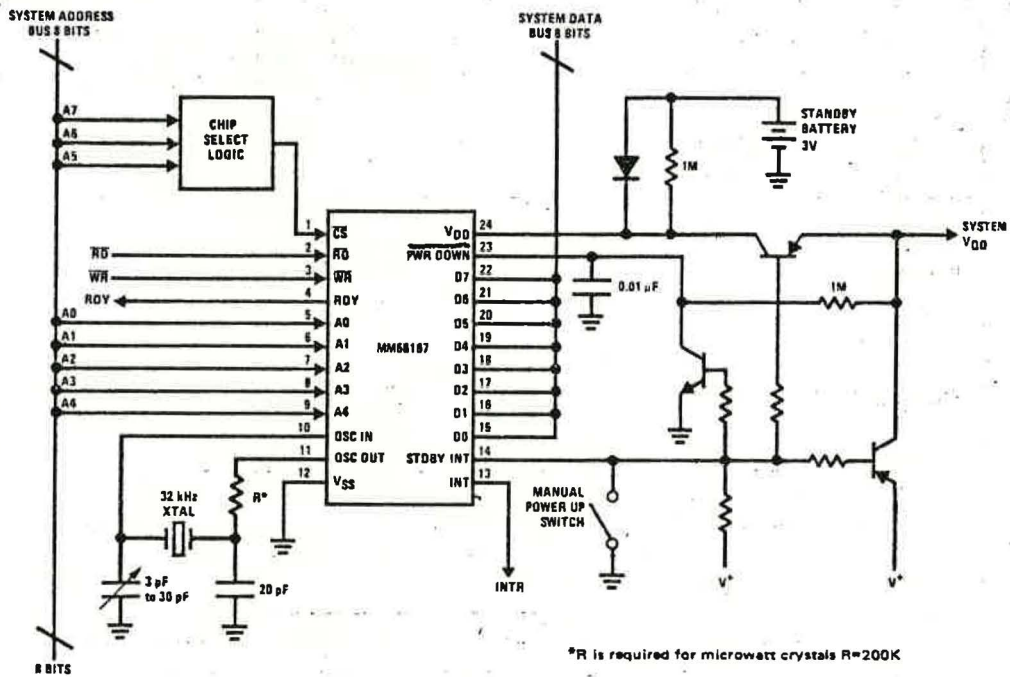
SYSTEM ADDRESS BUS 8 BITS

SYSTEM DATA BUS 8 BITS

A7
A6
A5

CHIP SELECT LOGIC

STANDBY BATTERY 3V

1M

SYSTEM $V_{DD}$

$\overline{RD}$
$\overline{WR}$
RDY
A0
A1
A2
A3
A4

1 $\overline{CS}$
2 $\overline{RD}$
3 $\overline{WR}$
4 RDY
5 A0
6 A1
7 A2
8 A3
9 A4
10 OSC IN
11 OSC OUT
12 $V_{SS}$

MM58167

$V_{DD}$ 24
$\overline{PWR\ DOWN}$ 23
D7 22
D6 21
D5 20
D4 19
D3 18
D2 17
D1 16
D0 15
STDBY INT 14
INT 13

0.01 µF

1M

32 kHz XTAL

R*

3 pF to 30 pF

20 pF

INTR

MANUAL POWER UP SWITCH

V+

V+

8 BITS

*R is required for microwatt crystals R=200K